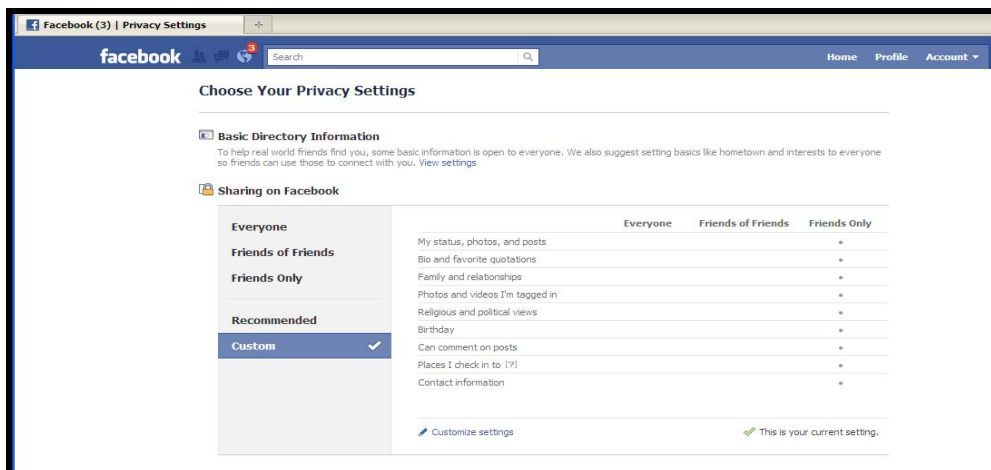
Facebook (3) | Privacy Settings

facebook 3 Search

Home Profile Account ▾

Choose Your Privacy Settings

Basic Directory Information

To help real world friends find you, some basic information is open to everyone. We also suggest setting basics like hometown and interests to everyone so friends can use those to connect with you. View settings

Sharing on Facebook

Everyone

Friends of Friends

Friends Only

Recommended

Custom

| | Everyone | Friends of Friends | Friends Only |
|---|---|---|---|
| My status, photos, and posts | | | • |
| Bio and favorite quotations | | | • |
| Family and relationships | | | • |
| Photos and videos I'm tagged in | | | • |
| Religious and political views | | | • |
| Birthday | | | • |
| Can comment on posts | | | • |
| Places I check in to [?] | | | • |
| Contact information | | | • |

Customize settings

This is your current setting.